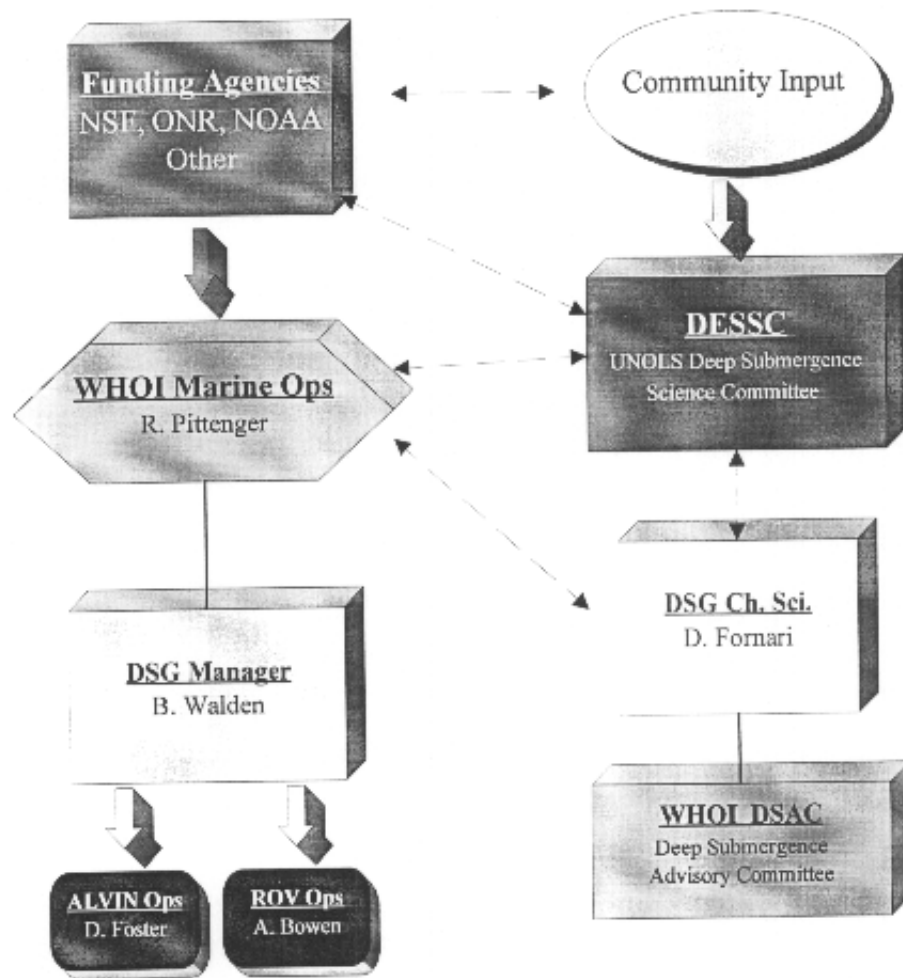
Funding Agencies
NSF, ONR, NOAA
Other

Community Input

DESSC
UNOLS Deep Submergence Science Committee

WHOI Marine Ops
R. Pittenger

DSG Ch. Sci.
D. Fornari

DSG Manager
B. Walden

WHOI DSAC
Deep Submergence Advisory Committee

ALVIN Ops
D. Foster

ROV Ops
A. Bowen